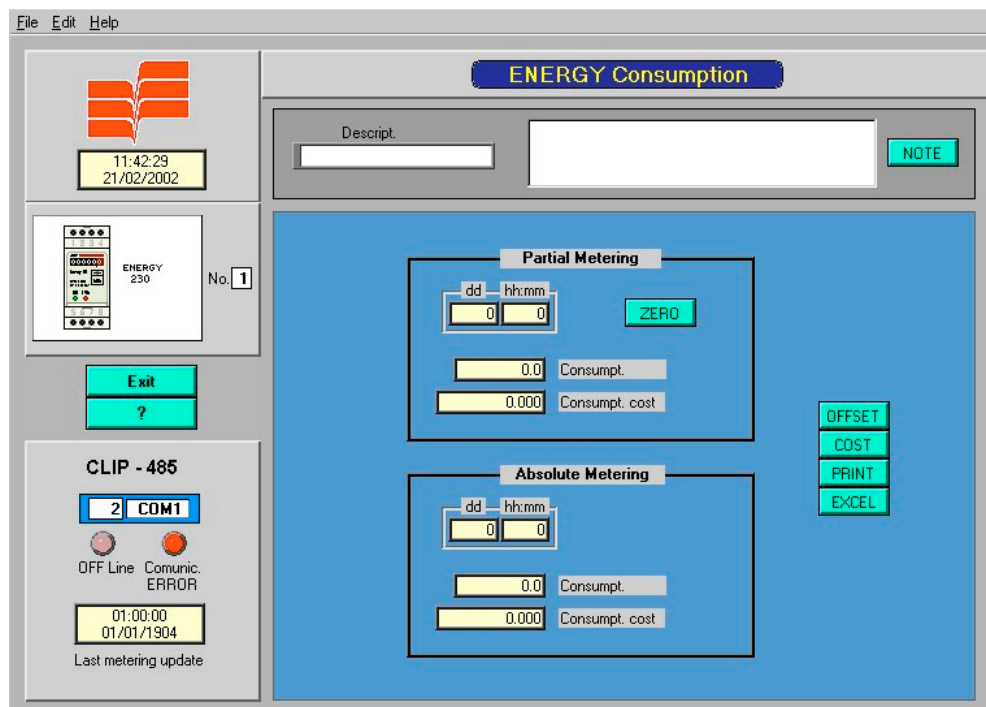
File Edit Help

ENERGY Consumption

11:42:29
21/02/2002

Descript.

NOTE

ENERGY
230

No. 1

Exit
?

CLIP - 485

2 COM1

OFF Line Comunic. ERROR

01:00:00
01/01/1904
Last metering update

Partial Metering

dd hh:mm
0 0

ZERO

0.0 Consumpt.
0.000 Consumpt. cost

Absolute Metering

dd hh:mm
0 0

0.0 Consumpt.
0.000 Consumpt. cost

OFFSET
COST
PRINT
EXCEL